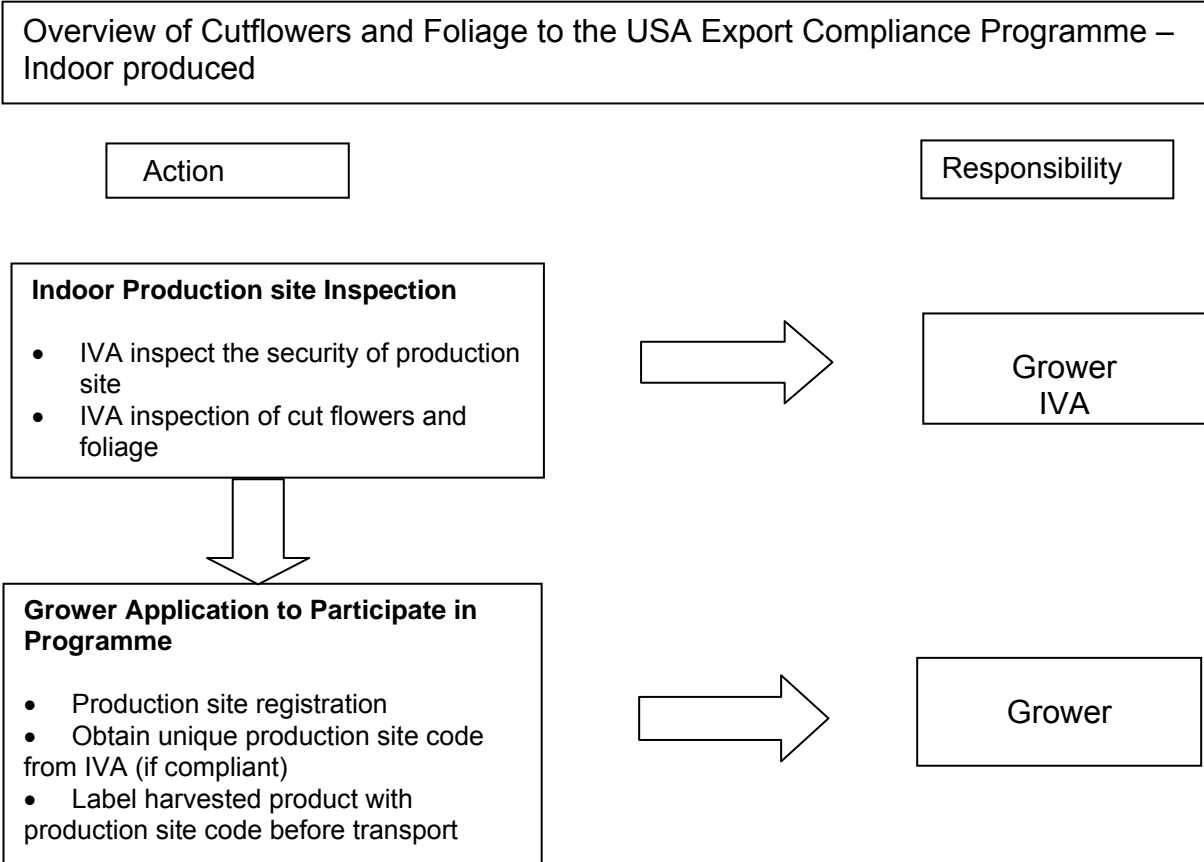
Overview of Cutflowers and Foliage to the USA Export Compliance Programme – Indoor produced

Action

Responsibility

**Indoor Production site Inspection**

- IVA inspect the security of production site
- IVA inspection of cut flowers and foliage

Grower
IVA

**Grower Application to Participate in Programme**

- Production site registration
- Obtain unique production site code from IVA (if compliant)
- Label harvested product with production site code before transport

Grower